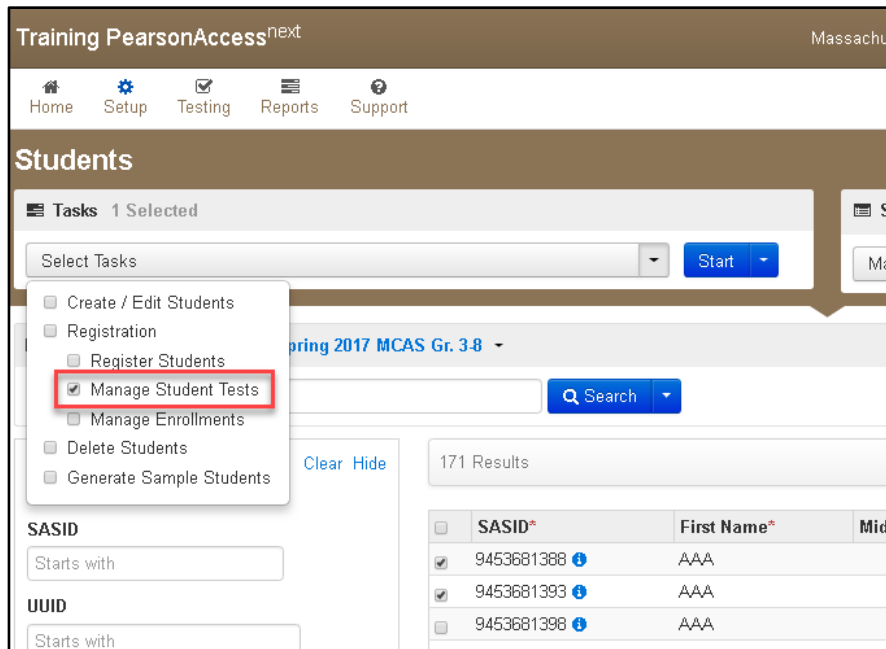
Training PearsonAccess$^{next}$ Massachu

Home Setup Testing Reports Support

Students

Tasks 1 Selected

Select Tasks

Start

Ma

Create / Edit Students
Registration
Register Students
Manage Student Tests
Manage Enrollments
Delete Students
Generate Sample Students

pring 2017 MCAS Gr. 3-8

Search

Clear Hide

171 Results

SASID

Starts with

UUID

Starts with

| | SASID* | First Name* | Mid |
|---|---|---|---|
| ☑ | 9453681388 | AAA | |
| ☑ | 9453681393 | AAA | |
| ☐ | 9453681398 | AAA | |